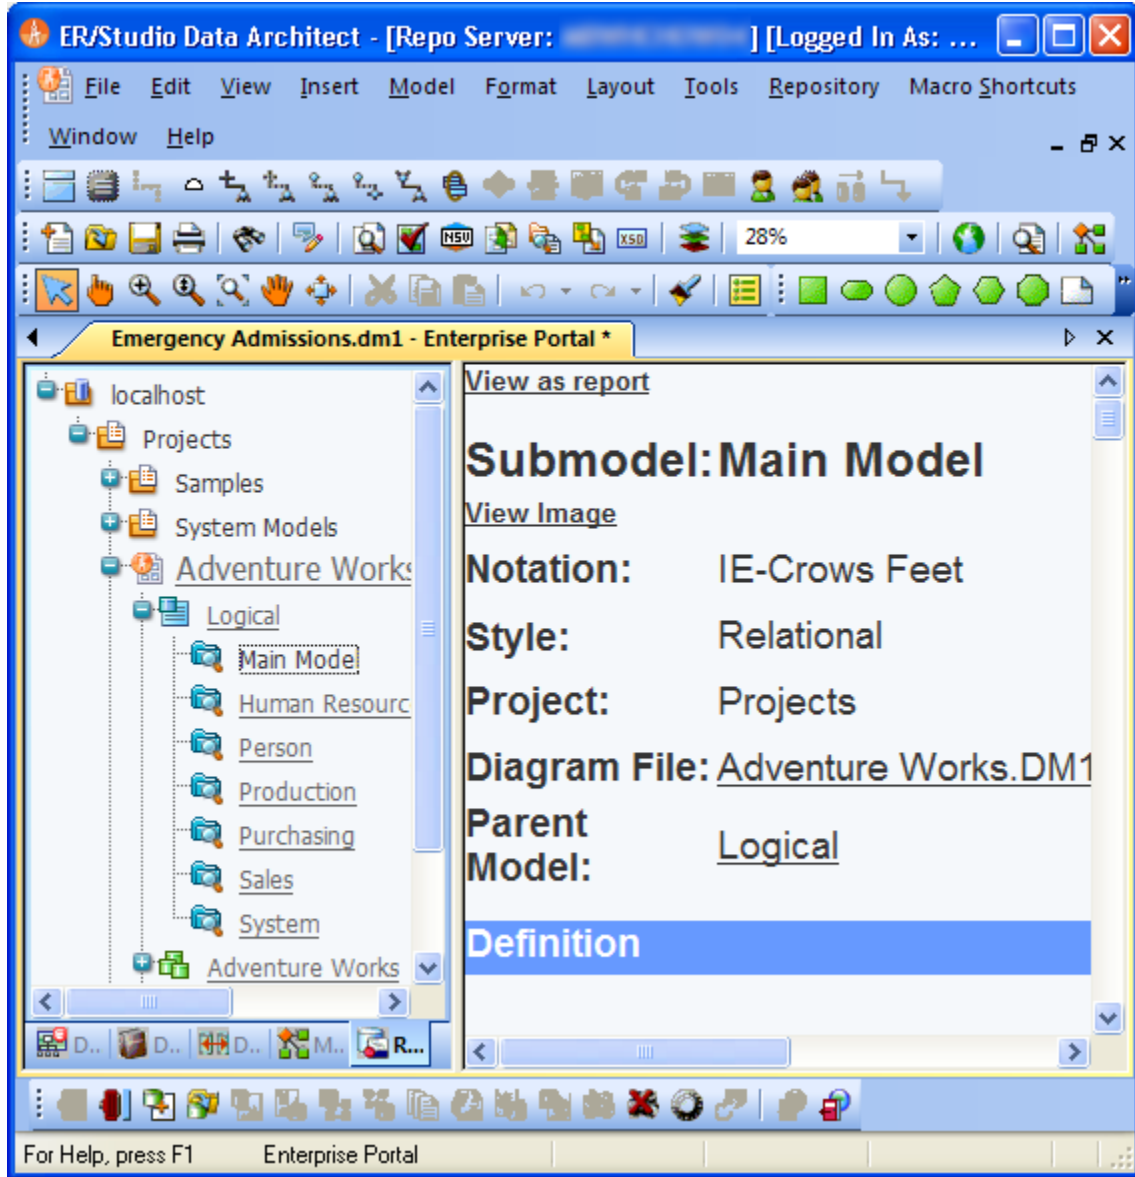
ER/Studio Data Architect - [Repo Server: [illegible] ] [Logged In As: ...

File Edit View Insert Model Format Layout Tools Repository Macro Shortcuts Window Help

28%

Emergency Admissions.dm1 - Enterprise Portal *

localhost
Projects
Samples
System Models
Adventure Works
Logical
Main Model
Human Resourc
Person
Production
Purchasing
Sales
System
Adventure Works

D.. D.. D.. M.. R...

View as report

Submodel: Main Model

View Image

| | |
|---|---|
| Notation: | IE-Crows Feet |
| Style: | Relational |
| Project: | Projects |
| Diagram File: | Adventure Works.DM1 |
| Parent Model: | Logical |

Definition

For Help, press F1 Enterprise Portal